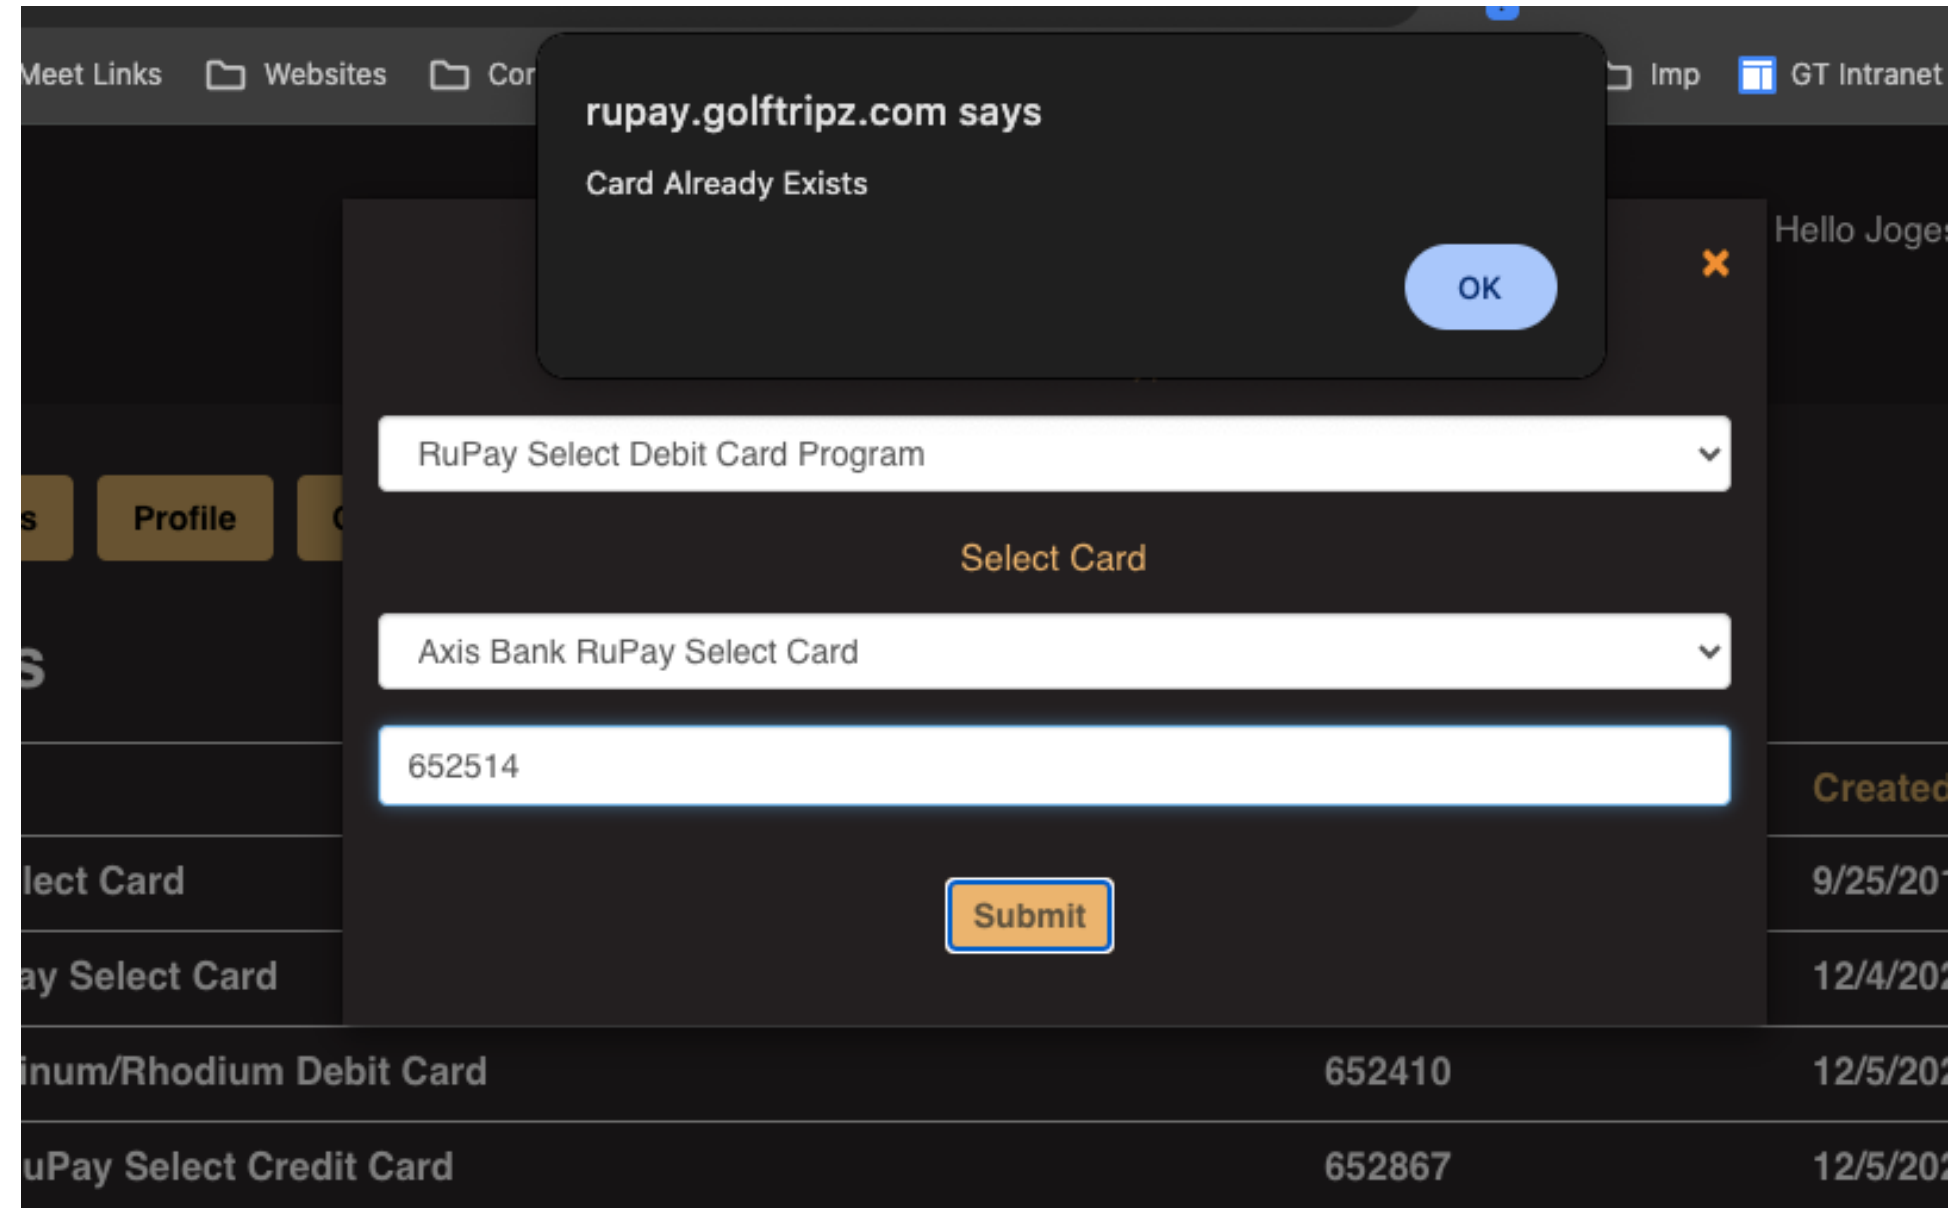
Meet Links Websites Cor Imp GT Intranet

rupay.golftripz.com says

Card Already Exists

OK

Hello Joges

×

s Profile C

RuPay Select Debit Card Program

Select Card

Axis Bank RuPay Select Card

652514

Submit

s

Createc

lect Card 9/25/20

ay Select Card 12/4/20

inum/Rhodium Debit Card 652410 12/5/20

uPay Select Credit Card 652867 12/5/20